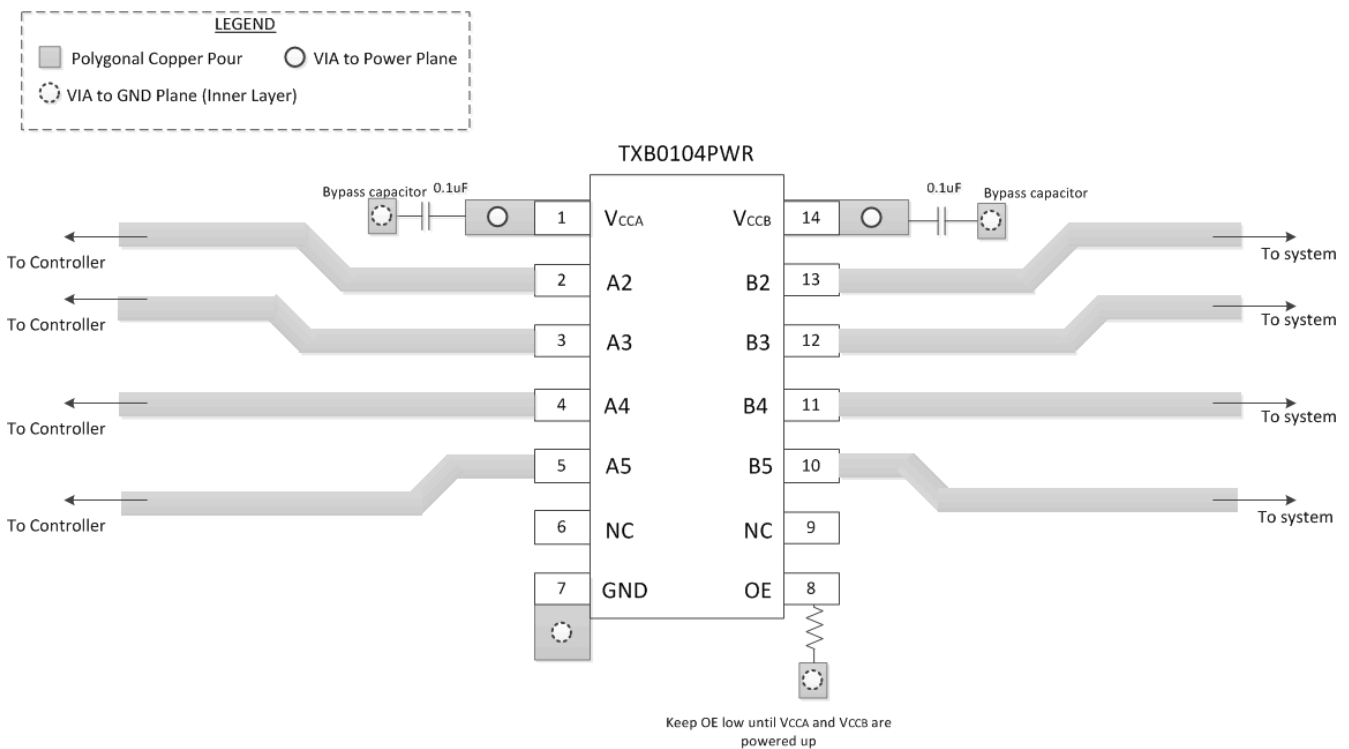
LEGEND

Polygonal Copper Pour

VIA to Power Plane

VIA to GND Plane (Inner Layer)

TXB0104PWR

Bypass capacitor

0.1uF

1

$V_{CCA}$

$V_{CCB}$

14

0.1uF

Bypass capacitor

To Controller

2

A2

B2

13

To system

To Controller

3

A3

B3

12

To system

To Controller

4

A4

B4

11

To system

5

A5

B5

10

To Controller

To system

6

NC

NC

9

7

GND

OE

8

Keep OE low until VCCA and VCCB are powered up